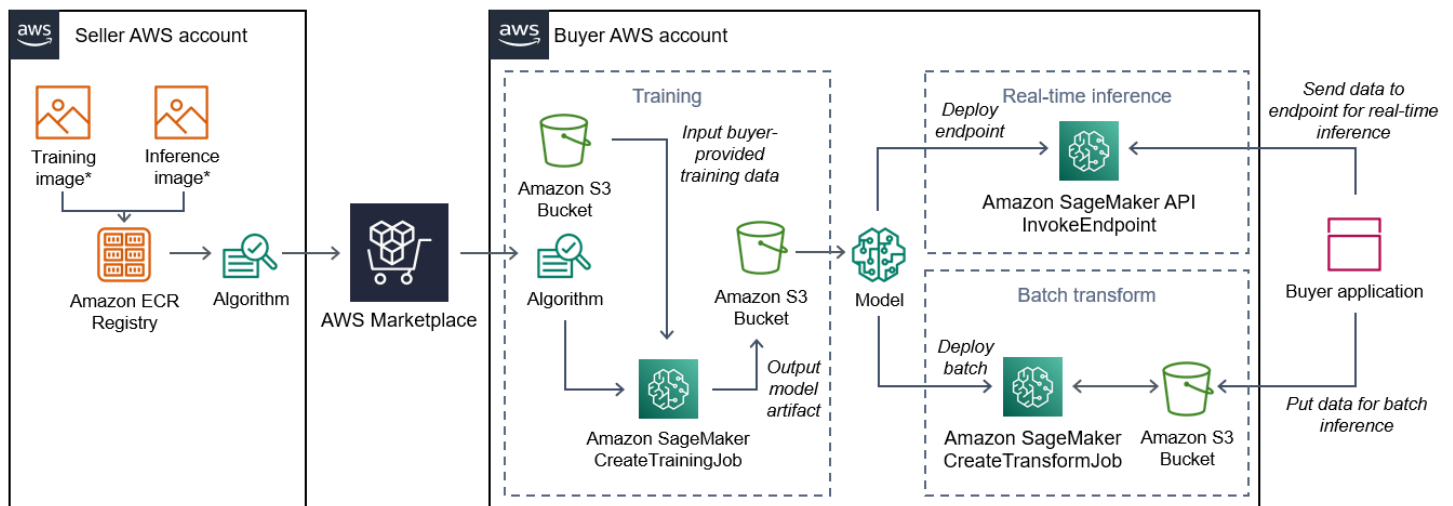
aws Seller AWS account

Training image*

Inference image*

Amazon ECR Registry

Algorithm

AWS Marketplace

aws Buyer AWS account

Training

Amazon S3 Bucket

Input buyer-provided training data

Algorithm

Amazon S3 Bucket

Output model artifact

Amazon SageMaker CreateTrainingJob

Model

Real-time inference

Deploy endpoint

Amazon SageMaker API InvokeEndpoint

Batch transform

Deploy batch

Amazon SageMaker CreateTransformJob

Amazon S3 Bucket

Send data to endpoint for real-time inference

Buyer application

Put data for batch inference